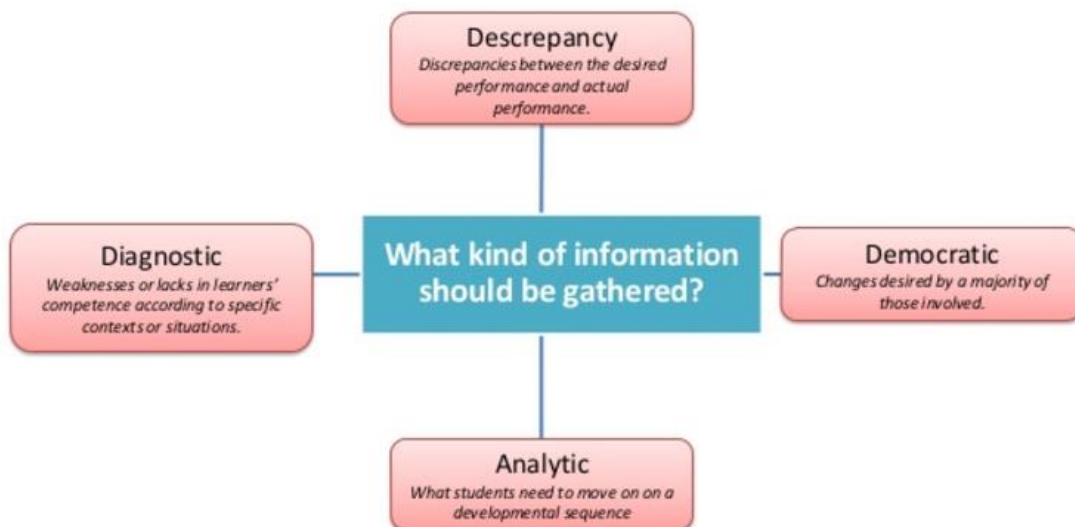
Descrepancy
Discrepancies between the desired performance and actual performance.

Diagnostic
Weaknesses or lacks in learners' competence according to specific contexts or situations.

What kind of information should be gathered?

Democratic
Changes desired by a majority of those involved.

Analytic
What students need to move on on a developmental sequence